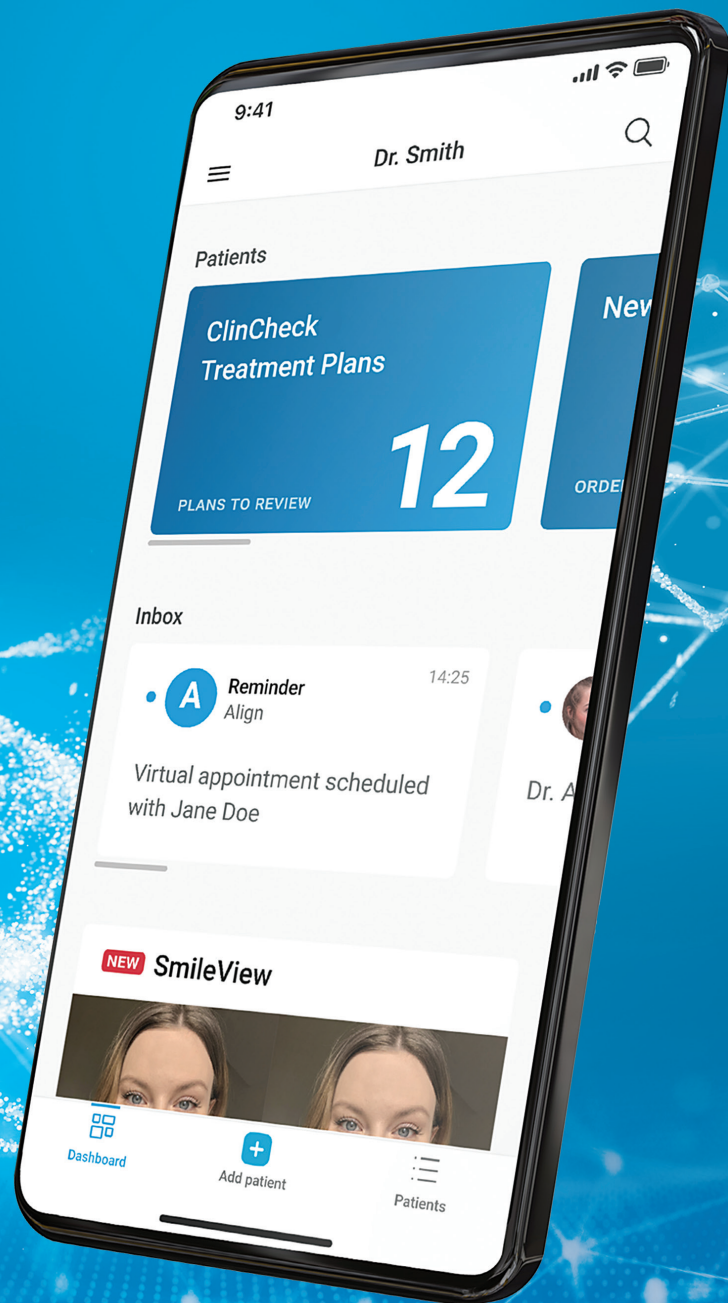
9:41

Dr. Smith

Patients

ClinCheck Treatment Plans

12

PLANS TO REVIEW

New

ORDE

Inbox

A

Reminder
Align

14:25

Virtual appointment scheduled with Jane Doe

Dr. A

NEW SmileView

Dashboard

Add patient

Patients